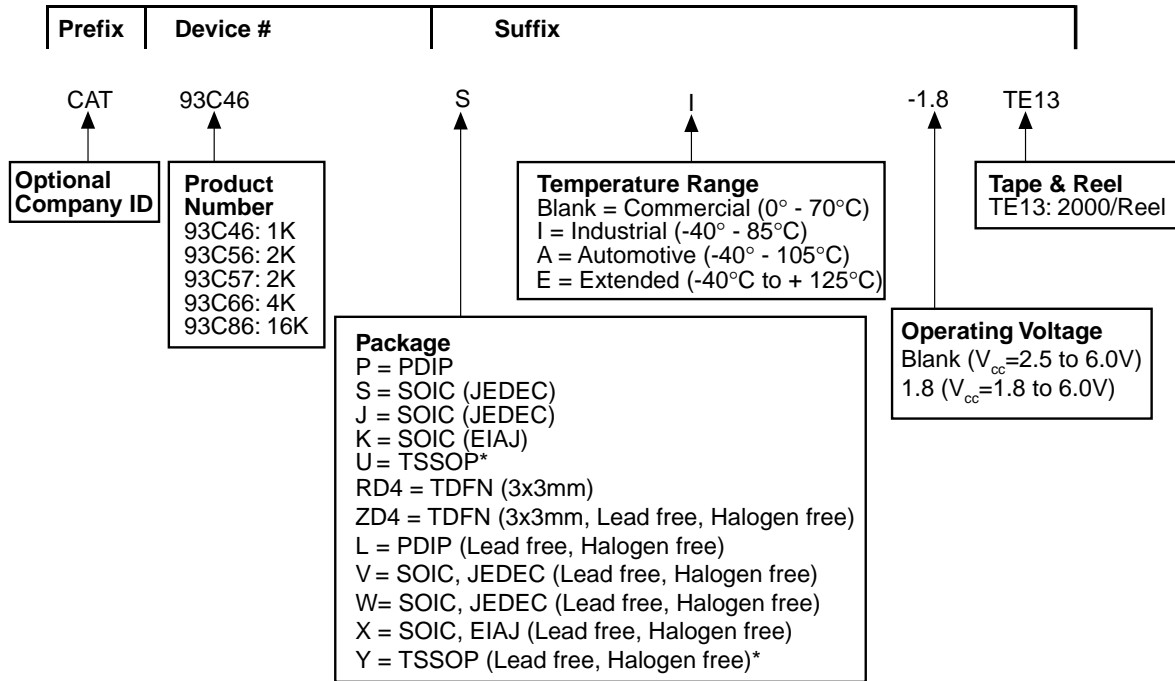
Prefix | Device # | Suffix

CAT 93C46 S I -1.8 TE13

Optional Company ID

Product Number
93C46: 1K
93C56: 2K
93C57: 2K
93C66: 4K
93C86: 16K

Temperature Range
Blank = Commercial (0° - 70°C)
I = Industrial (-40° - 85°C)
A = Automotive (-40° - 105°C)
E = Extended (-40°C to + 125°C)

Tape & Reel
TE13: 2000/Reel

Package
P = PDIP
S = SOIC (JEDEC)
J = SOIC (JEDEC)
K = SOIC (EIAJ)
U = TSSOP*
RD4 = TDFN (3x3mm)
ZD4 = TDFN (3x3mm, Lead free, Halogen free)
L = PDIP (Lead free, Halogen free)
V = SOIC, JEDEC (Lead free, Halogen free)
W= SOIC, JEDEC (Lead free, Halogen free)
X = SOIC, EIAJ (Lead free, Halogen free)
Y = TSSOP (Lead free, Halogen free)*

Operating Voltage
Blank ($V_{cc}$=2.5 to 6.0V)
1.8 ($V_{cc}$=1.8 to 6.0V)